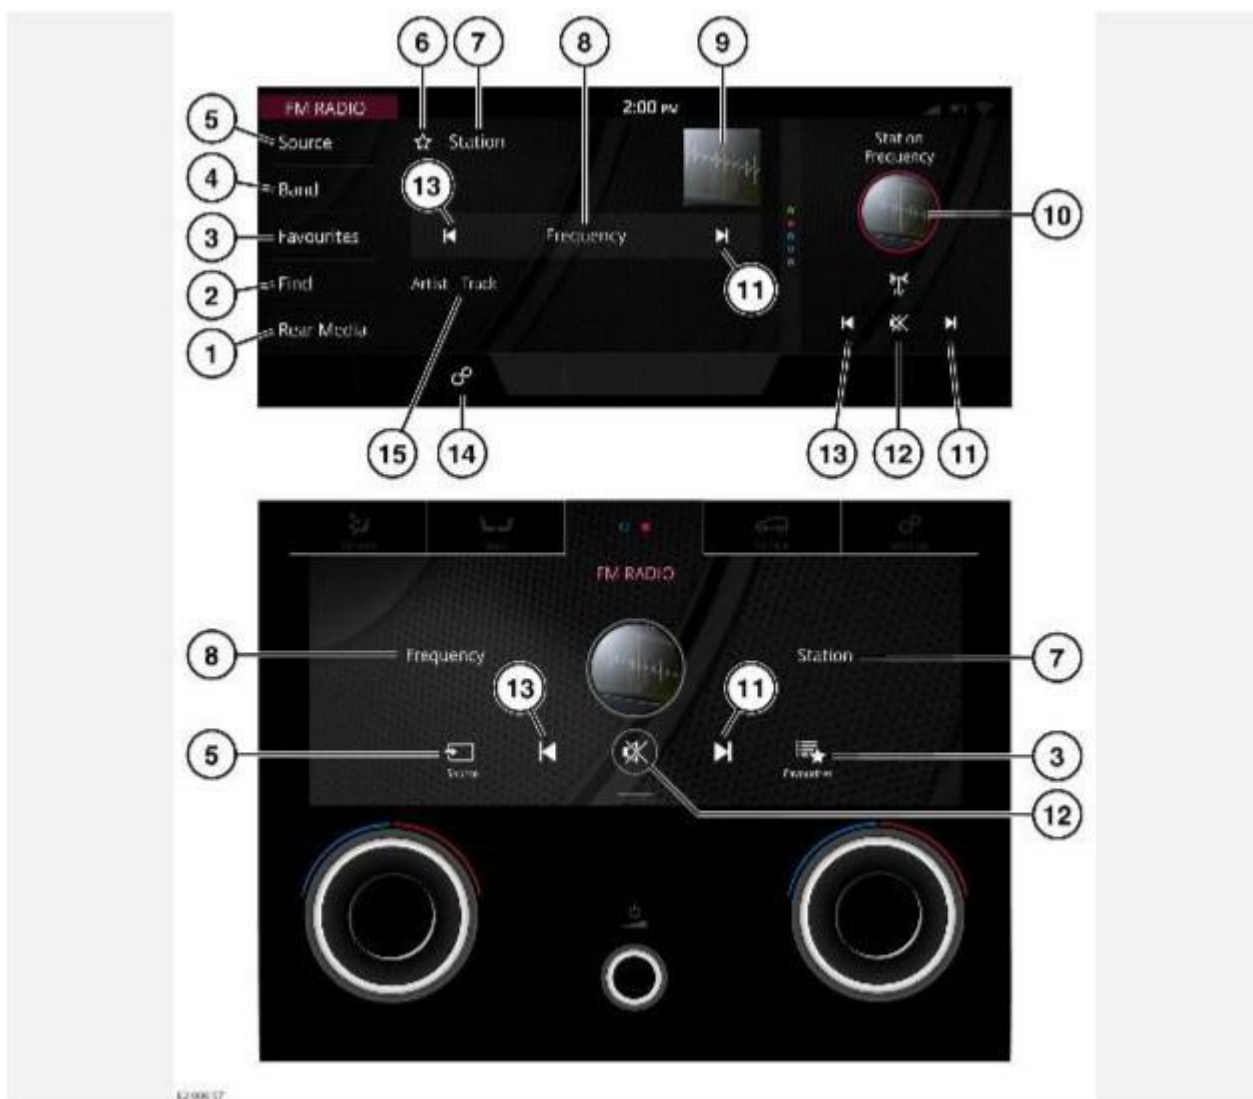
6 7 8 9

FM RADIO

2:00 PM

5 Source

☆ Station

Station Frequency

4 Band

13

3 Favourites

Frequency

10

2 Find

Artist Track

11

1 Rear Media

15 14 13 12 11

FM RADIO

8 Frequency

Station 7

13 11

5 Source

Favourites 3

12

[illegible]